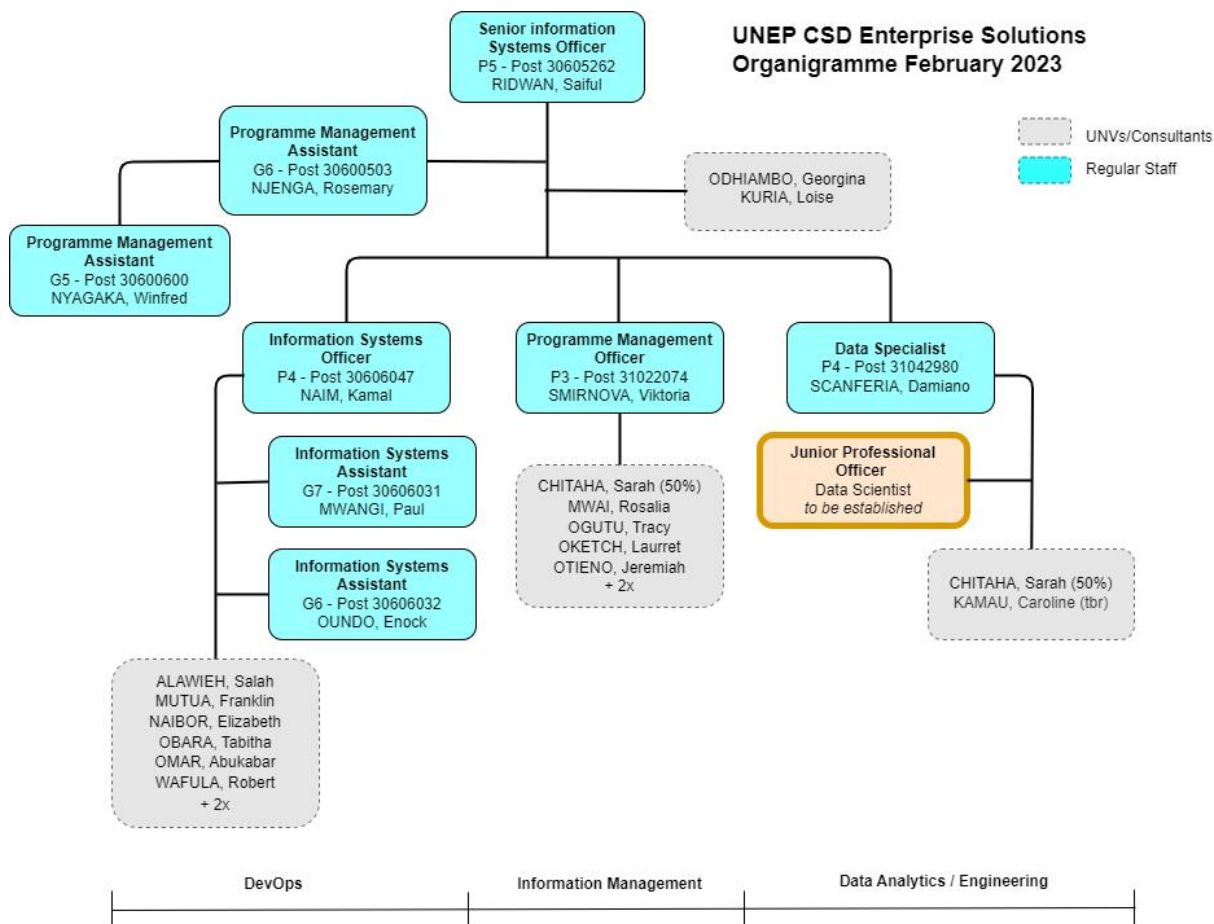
UNEP CSD Enterprise Solutions
Organigramme February 2023

UNVs/Consultants
Regular Staff

Senior information Systems Officer
P5 - Post 30605262
RIDWAN, Saiful

Programme Management Assistant
G6 - Post 30600503
NJENGA, Rosemary

ODHIAMBO, Georgina
KURIA, Loise

Programme Management Assistant
G5 - Post 30600600
NYAGAKA, Winfred

Information Systems Officer
P4 - Post 30606047
NAIM, Kamal

Programme Management Officer
P3 - Post 31022074
SMIRNOVA, Viktoria

Data Specialist
P4 - Post 31042980
SCANFERIA, Damiano

Information Systems Assistant
G7 - Post 30606031
MWANGI, Paul

Junior Professional Officer
Data Scientist
to be established

CHITAHA, Sarah (50%)
MWAI, Rosalia
OGUTU, Tracy
OKETCH, Laurret
OTIENO, Jeremiah
+ 2x

Information Systems Assistant
G6 - Post 30606032
OUNDO, Enock

CHITAHA, Sarah (50%)
KAMAU, Caroline (tbr)

ALAWIEH, Salah
MUTUA, Franklin
NAIBOR, Elizabeth
OBARA, Tabitha
OMAR, Abukabar
WAFULA, Robert
+ 2x

DevOps
Information Management
Data Analytics / Engineering